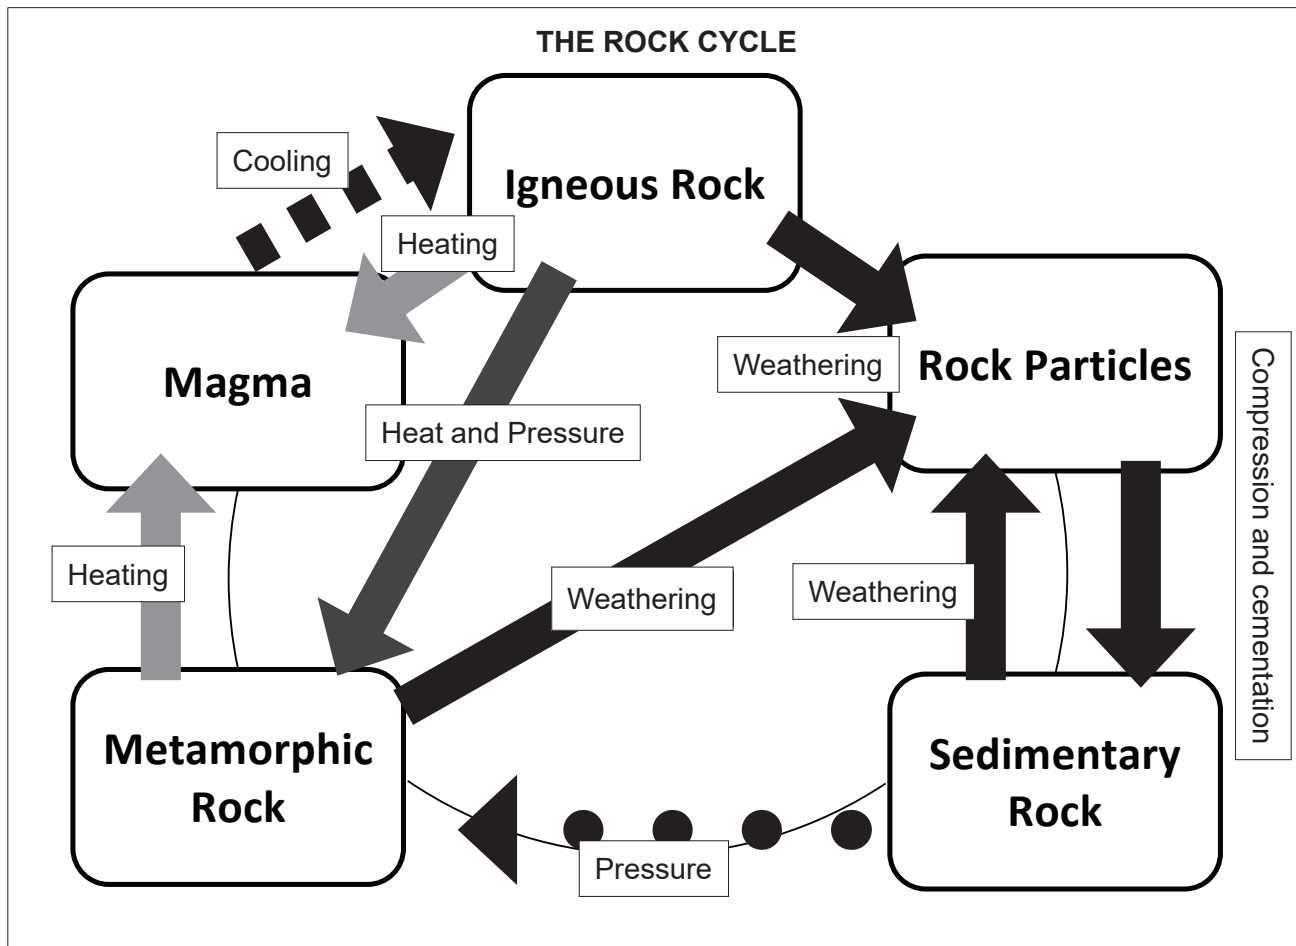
THE ROCK CYCLE

Cooling

Igneous Rock

Heating

Magma

Heat and Pressure

Weathering

Rock Particles

Compression and cementation

Heating

Weathering

Weathering

Metamorphic Rock

Sedimentary Rock

Pressure